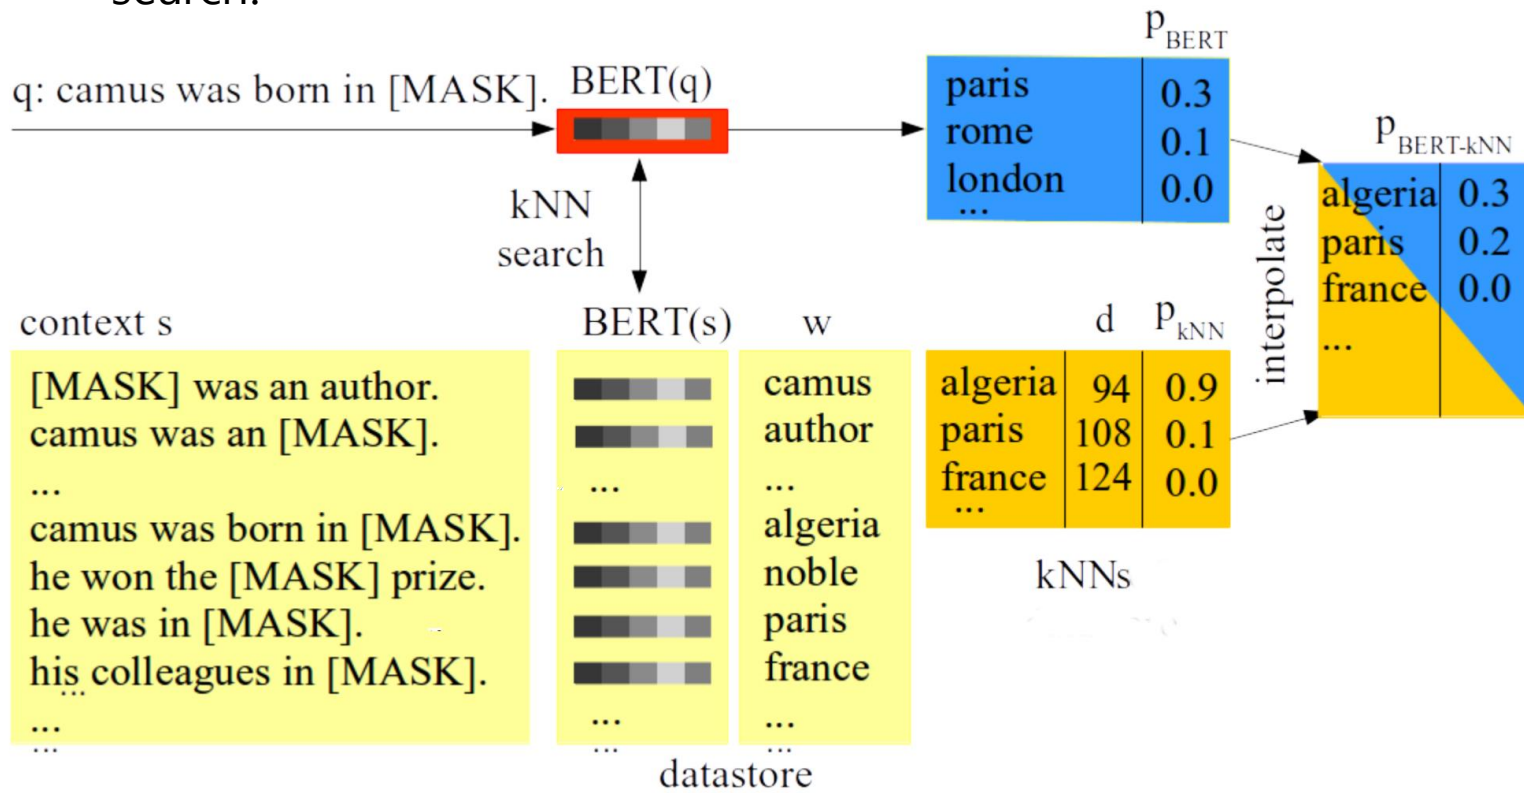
q: camus was born in [MASK].

BERT(q)

kNN search

$p_{BERT}$

| paris | 0.3 |
|---|---|
| rome | 0.1 |
| london | 0.0 |
| ... | |

interpolate

$p_{BERT\text{-}kNN}$

| algeria | 0.3 |
|---|---|
| paris | 0.2 |
| france | 0.0 |
| ... | |

context s

[MASK] was an author.
camus was an [MASK].
...
camus was born in [MASK].
he won the [MASK] prize.
he was in [MASK].
his colleagues in [MASK].
...

BERT(s)

...

...

w

camus
author
...
algeria
noble
paris
france
...

datastore

| | d | $p_{kNN}$ |
|---|---|---|
| algeria | 94 | 0.9 |
| paris | 108 | 0.1 |
| france | 124 | 0.0 |
| ... | | |

kNNs